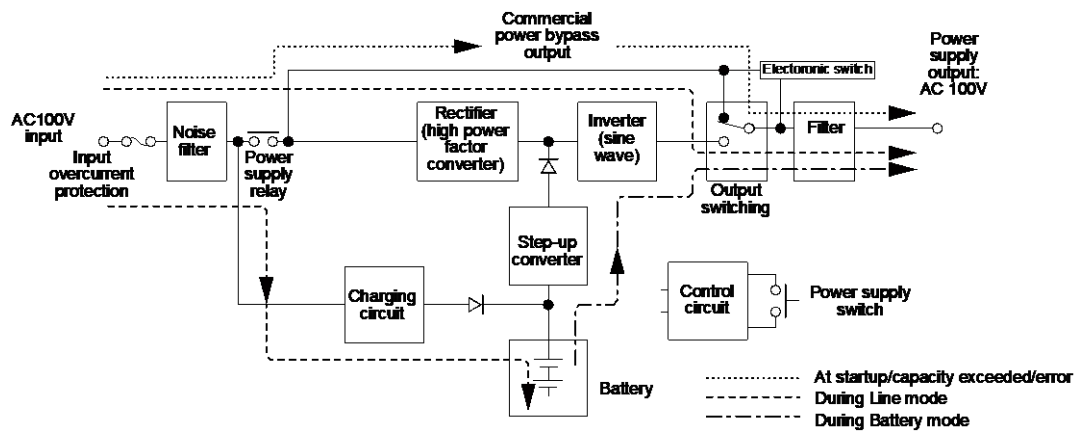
Commercial power bypass output

Power supply output: AC 100V

Electoronic switch

AC100V input

Input overcurrent protection

Noise filter

Power supply relay

Rectifier (high power factor converter)

Inverter (sine wave)

Filter

Output switching

Step-up converter

Charging circuit

Control circuit

Power supply switch

Battery

At startup/capacity exceeded/error

During Line mode

During Battery mode